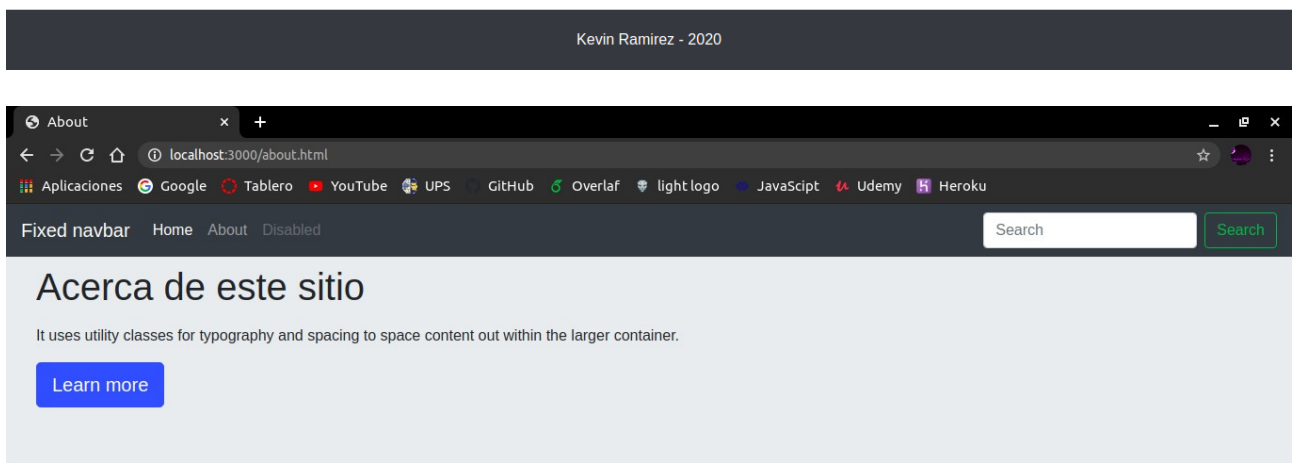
Kevin Ramirez - 2020

About

localhost:3000/about.html

Aplicaciones Google Tablero YouTube UPS GitHub Overlaf light logo JavaScipt Udemy Heroku

Fixed navbar Home About Disabled

Search

Search

Acerca de este sitio

It uses utility classes for typography and spacing to space content out within the larger container.

Learn more